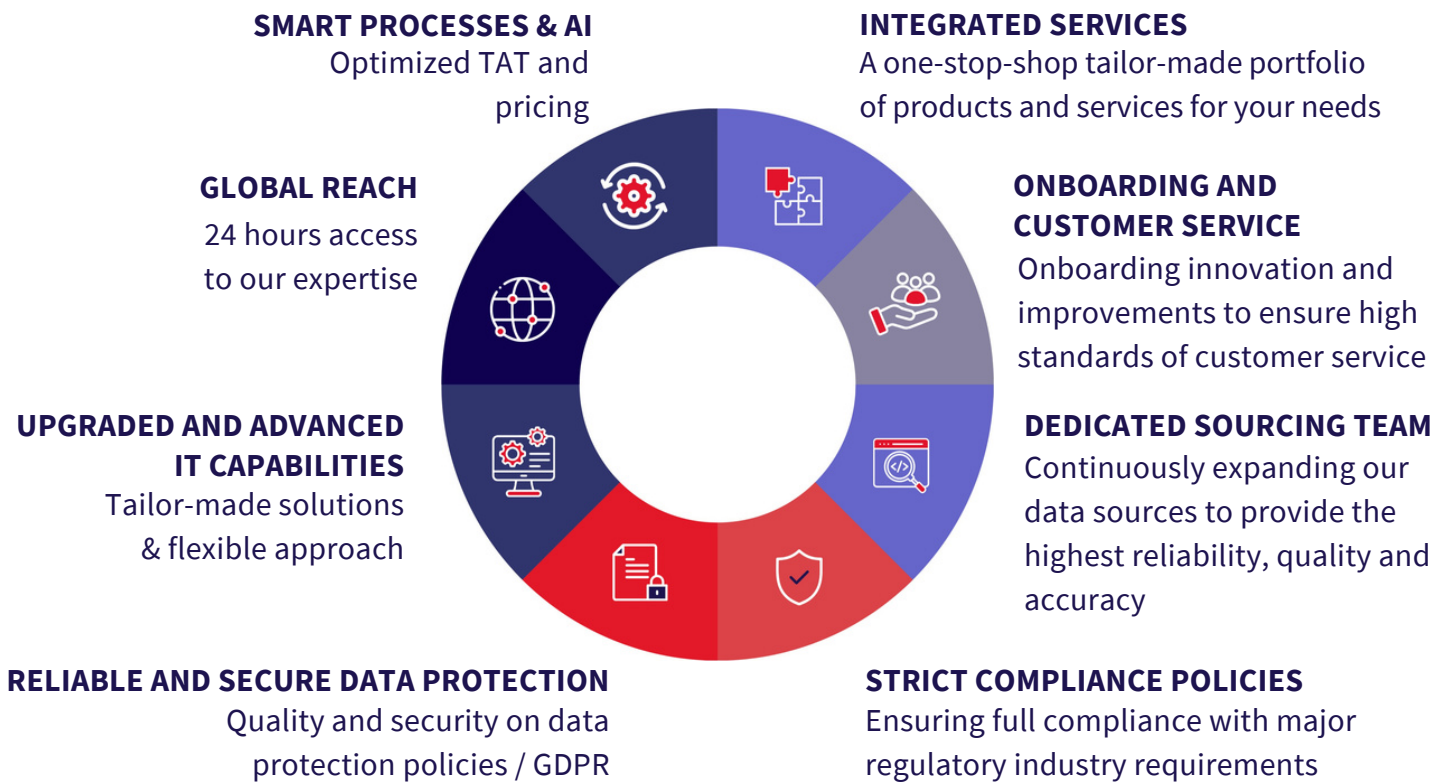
SMART PROCESSES & AI
Optimized TAT and pricing

INTEGRATED SERVICES
A one-stop-shop tailor-made portfolio of products and services for your needs

GLOBAL REACH
24 hours access to our expertise

ONBOARDING AND CUSTOMER SERVICE
Onboarding innovation and improvements to ensure high standards of customer service

UPGRADED AND ADVANCED IT CAPABILITIES
Tailor-made solutions & flexible approach

DEDICATED SOURCING TEAM
Continuously expanding our data sources to provide the highest reliability, quality and accuracy

RELIABLE AND SECURE DATA PROTECTION
Quality and security on data protection policies / GDPR

STRICT COMPLIANCE POLICIES
Ensuring full compliance with major regulatory industry requirements